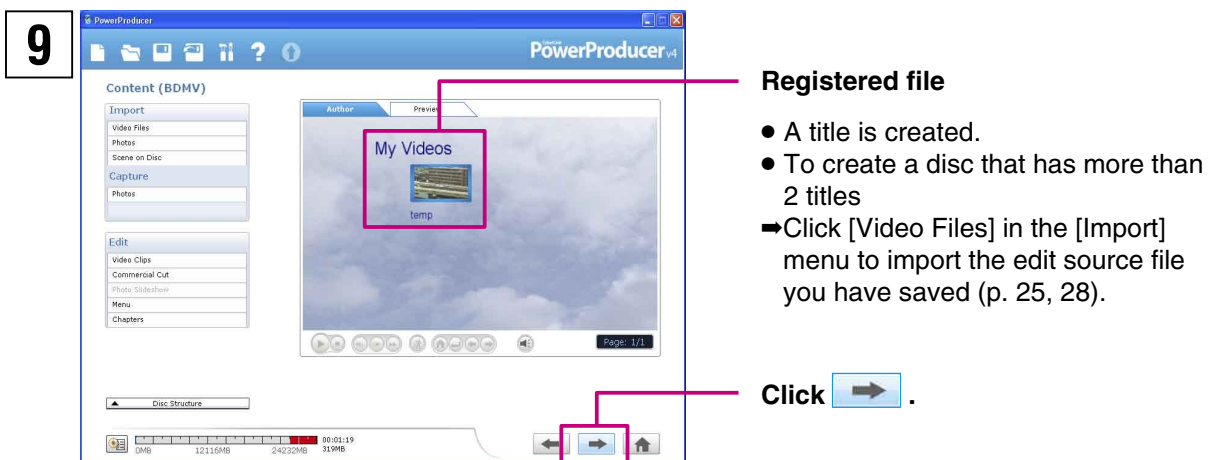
9

PowerProducer

PowerProducer v4

Content (BDMV)

Import

Video Files

Photos

Scene on Disc

Capture

Photos

Edit

Video Clips

Commercial Cut

Photo Slideshow

Menu

Chapters

Author

Preview

My Videos

temp

Page: 1/1

Disc Structure

0MB 12116MB 24232MB 00:01:19 319MB

Registered file

● A title is created.

● To create a disc that has more than 2 titles

➡Click [Video Files] in the [Import] menu to import the edit source file you have saved (p. 25, 28).

Click .